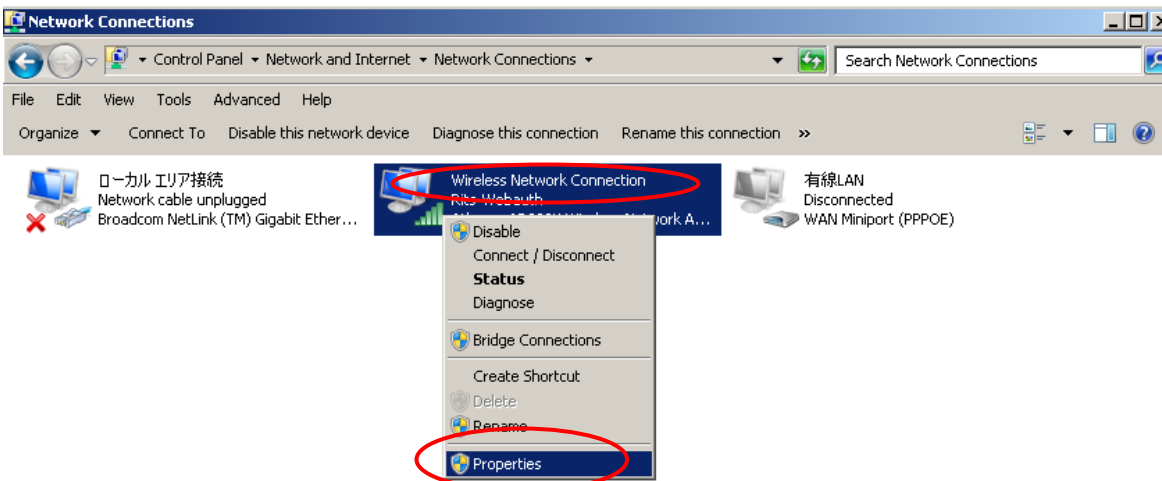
Network Connections

Control Panel ▸ Network and Internet ▸ Network Connections ▸

Search Network Connections

File Edit View Tools Advanced Help

Organize ▾ Connect To Disable this network device Diagnose this connection Rename this connection »

ローカル エリア接続
Network cable unplugged
Broadcom NetLink (TM) Gigabit Ether...

Wireless Network Connection
Rits-Webauth
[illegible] Network A...

有線LAN
Disconnected
WAN Miniport (PPPOE)

Disable
Connect / Disconnect
Status
Diagnose
Bridge Connections
Create Shortcut
Delete
Rename
Properties